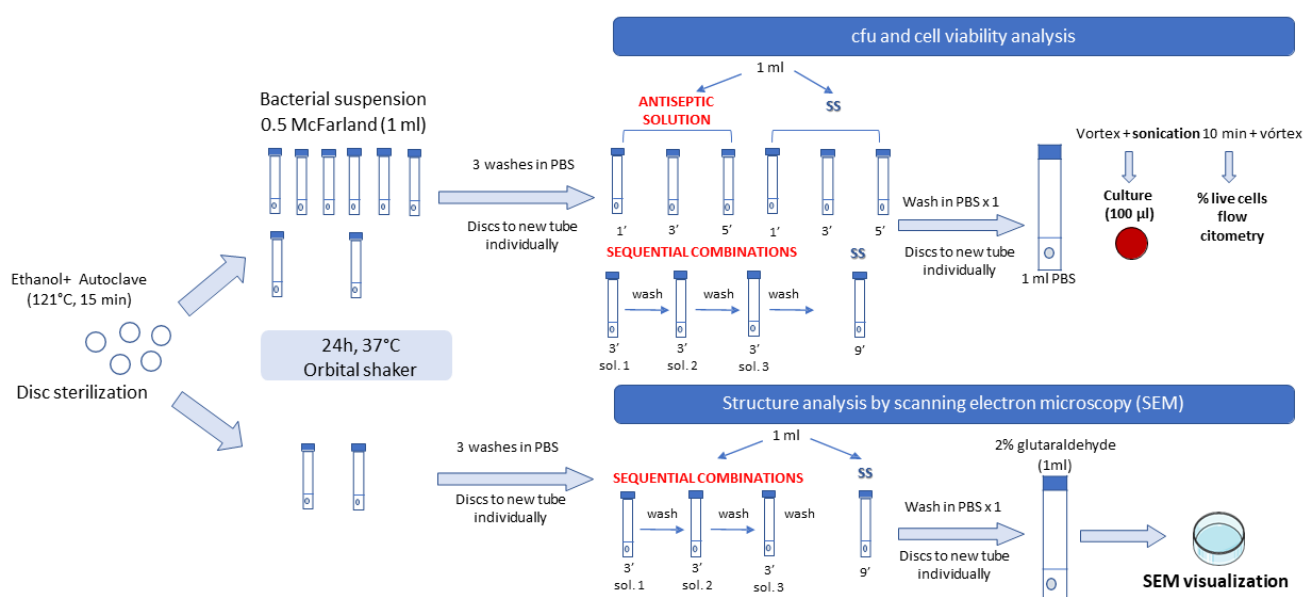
cfu and cell viability analysis

1 ml

ANTISEPTIC SOLUTION

SS

Bacterial suspension 0.5 McFarland (1 ml)

3 washes in PBS

Discs to new tube individually

1′ 3′ 5′ 1′ 3′ 5′

Wash in PBS x 1

Discs to new tube individually

1 ml PBS

Vortex + sonication 10 min + vórtex

Culture (100 µl)

% live cells flow citometry

SEQUENTIAL COMBINATIONS

SS

wash wash wash

3′ sol. 1 3′ sol. 2 3′ sol. 3 9′

Ethanol+ Autoclave (121°C, 15 min)

Disc sterilization

24h, 37°C Orbital shaker

Structure analysis by scanning electron microscopy (SEM)

1 ml

3 washes in PBS

Discs to new tube individually

SEQUENTIAL COMBINATIONS

SS

wash wash wash

3′ sol. 1 3′ sol. 2 3′ sol. 3 9′

2% glutaraldehyde (1ml)

Wash in PBS x 1

Discs to new tube individually

SEM visualization